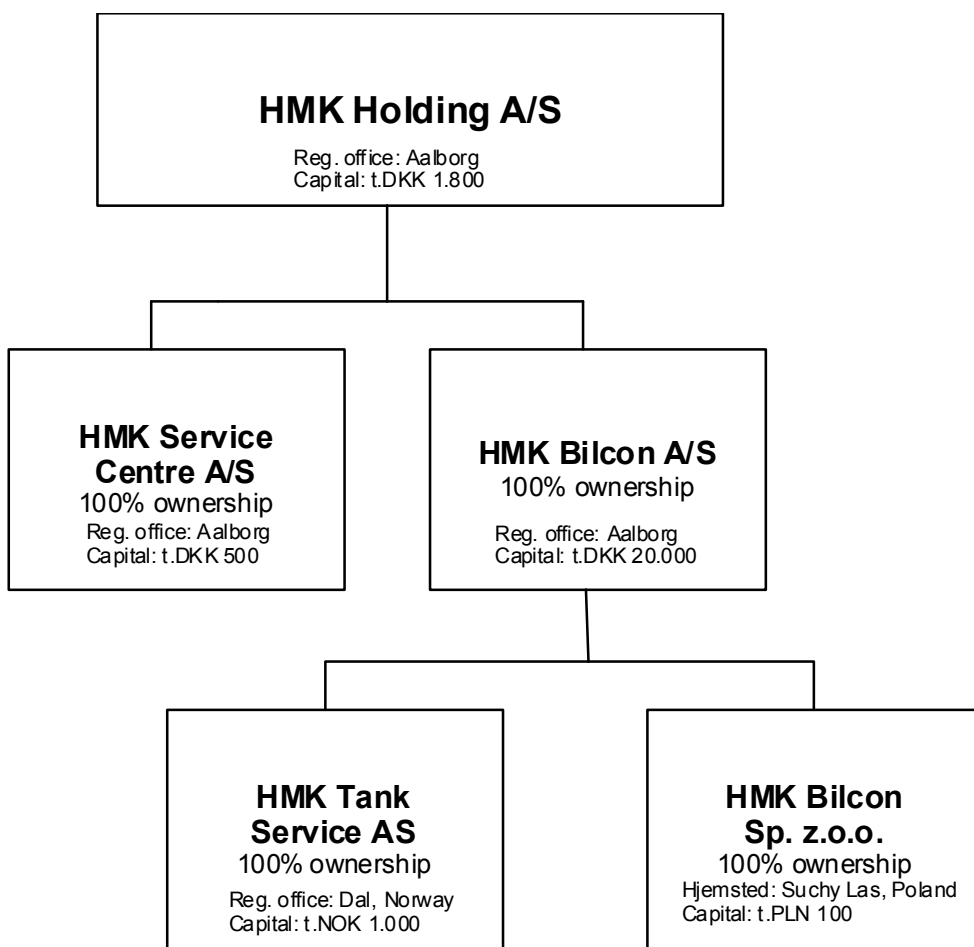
HMK Holding A/S
Reg. office: Aalborg
Capital: t.DKK 1.800

HMK Service Centre A/S
100% ownership
Reg. office: Aalborg
Capital: t.DKK 500

HMK Bilcon A/S
100% ownership
Reg. office: Aalborg
Capital: t.DKK 20.000

HMK Tank Service AS
100% ownership
Reg. office: Dal, Norway
Capital: t.NOK 1.000

HMK Bilcon Sp. z.o.o.
100% ownership
Hjemsted: Suchy Las, Poland
Capital: t.PLN 100